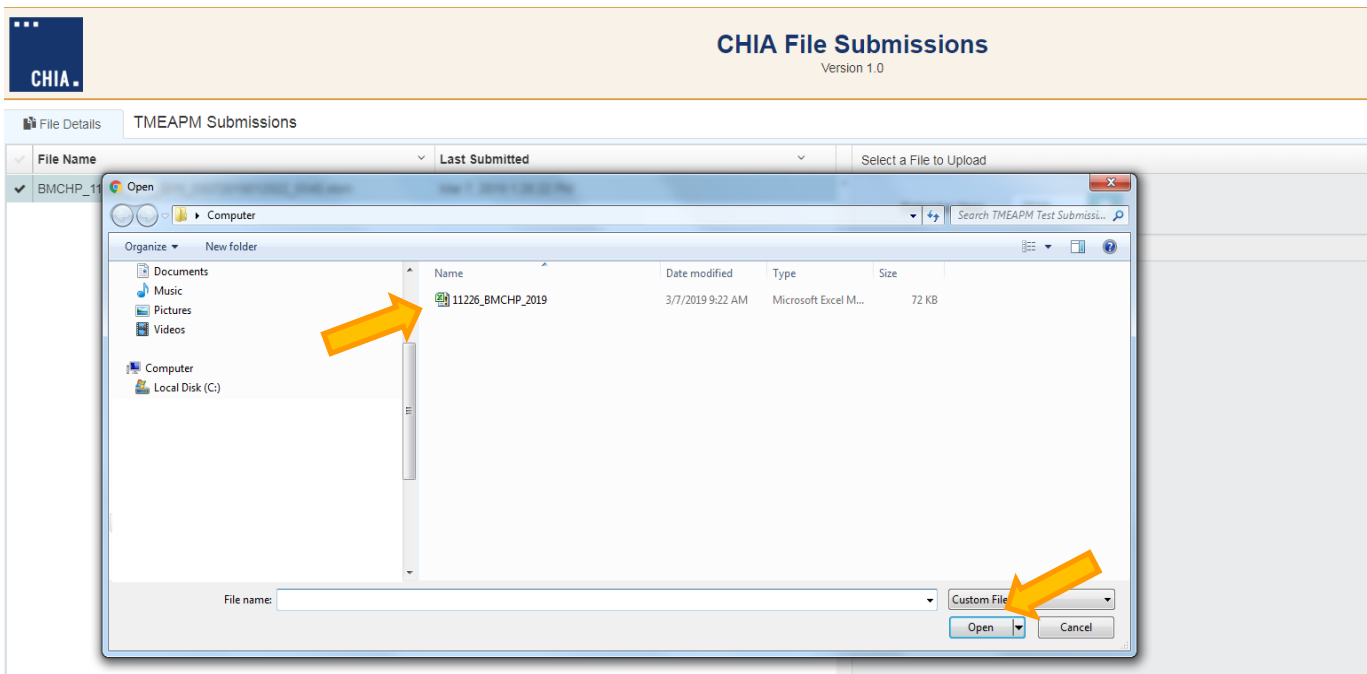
CHIA.

CHIA File Submissions
Version 1.0

File Details
TMEAPM Submissions

File Name
Last Submitted
Select a File to Upload

BMCHP_11

Open

Computer

Search TMEAPM Test Submissi...

Organize
New folder

Documents
Music
Pictures
Videos
Computer
Local Disk (C:)

| Name | Date modified | Type | Size |
|---|---|---|---|
| 11226_BMCHP_2019 | 3/7/2019 9:22 AM | Microsoft Excel M... | 72 KB |

File name:
Custom File
Open
Cancel